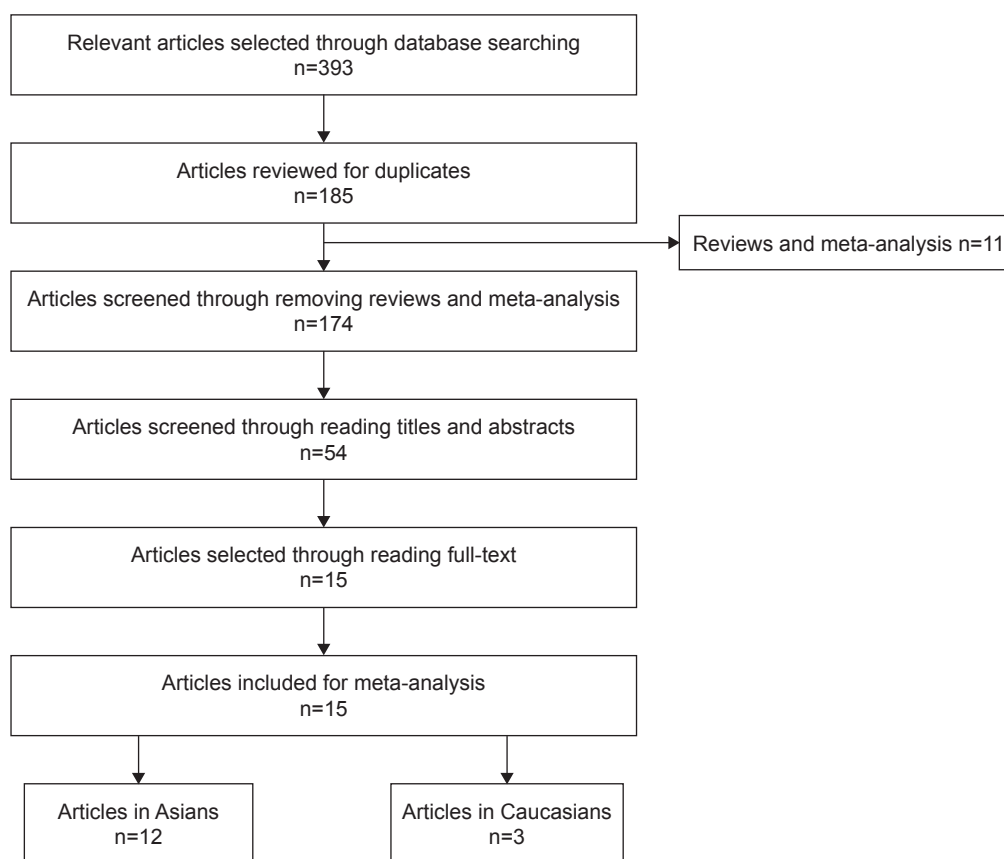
Relevant articles selected through database searching
n=393

Articles reviewed for duplicates
n=185

Reviews and meta-analysis n=11

Articles screened through removing reviews and meta-analysis
n=174

Articles screened through reading titles and abstracts
n=54

Articles selected through reading full-text
n=15

Articles included for meta-analysis
n=15

Articles in Asians
n=12

Articles in Caucasians
n=3